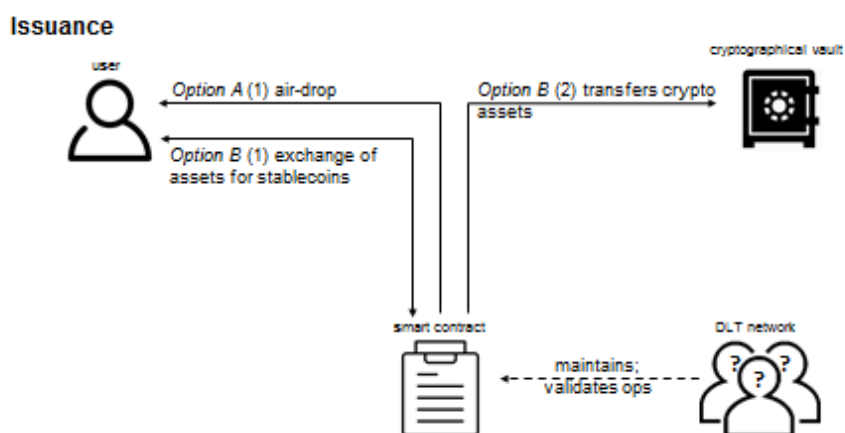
Issuance

user

Option A (1) air-drop

Option B (1) exchange of assets for stablecoins

Option B (2) transfers crypto assets

cryptographical vault

smart contract

DLT network

maintains; validates ops